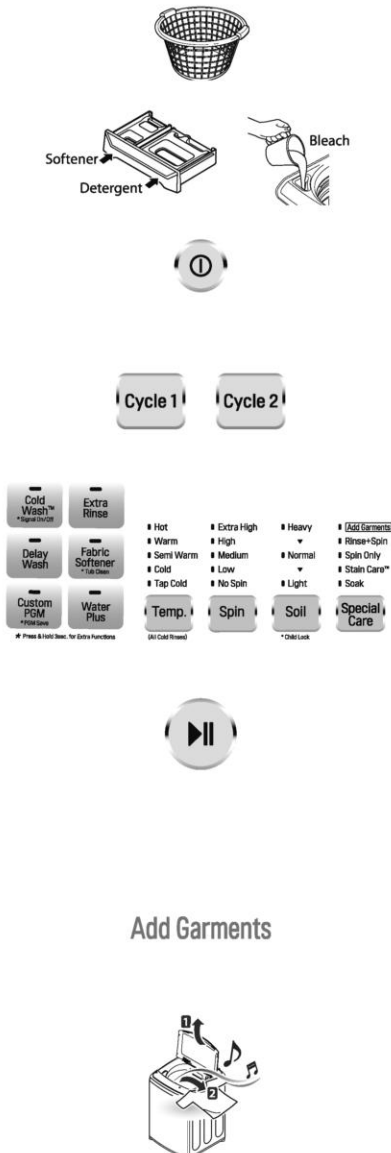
Softener
Detergent
Bleach

Cycle 1
Cycle 2

Cold Wash™
* Signal On/Off

Extra Rinse

Delay Wash

Fabric Softener
* Tub Clean

Custom PGM
* PGM Save

Water Plus

★ Press & Hold 3sec. for Extra Functions

Hot
Warm
Semi Warm
Cold
Tap Cold
Temp.
(All Cold Rinses)

Extra High
High
Medium
Low
No Spin
Spin

Heavy
Normal
Light
Soil
* Child Lock

Add Garments
Rinse+Spin
Spin Only
Stain Care™
Soak
Special Care

Add Garments

1
2